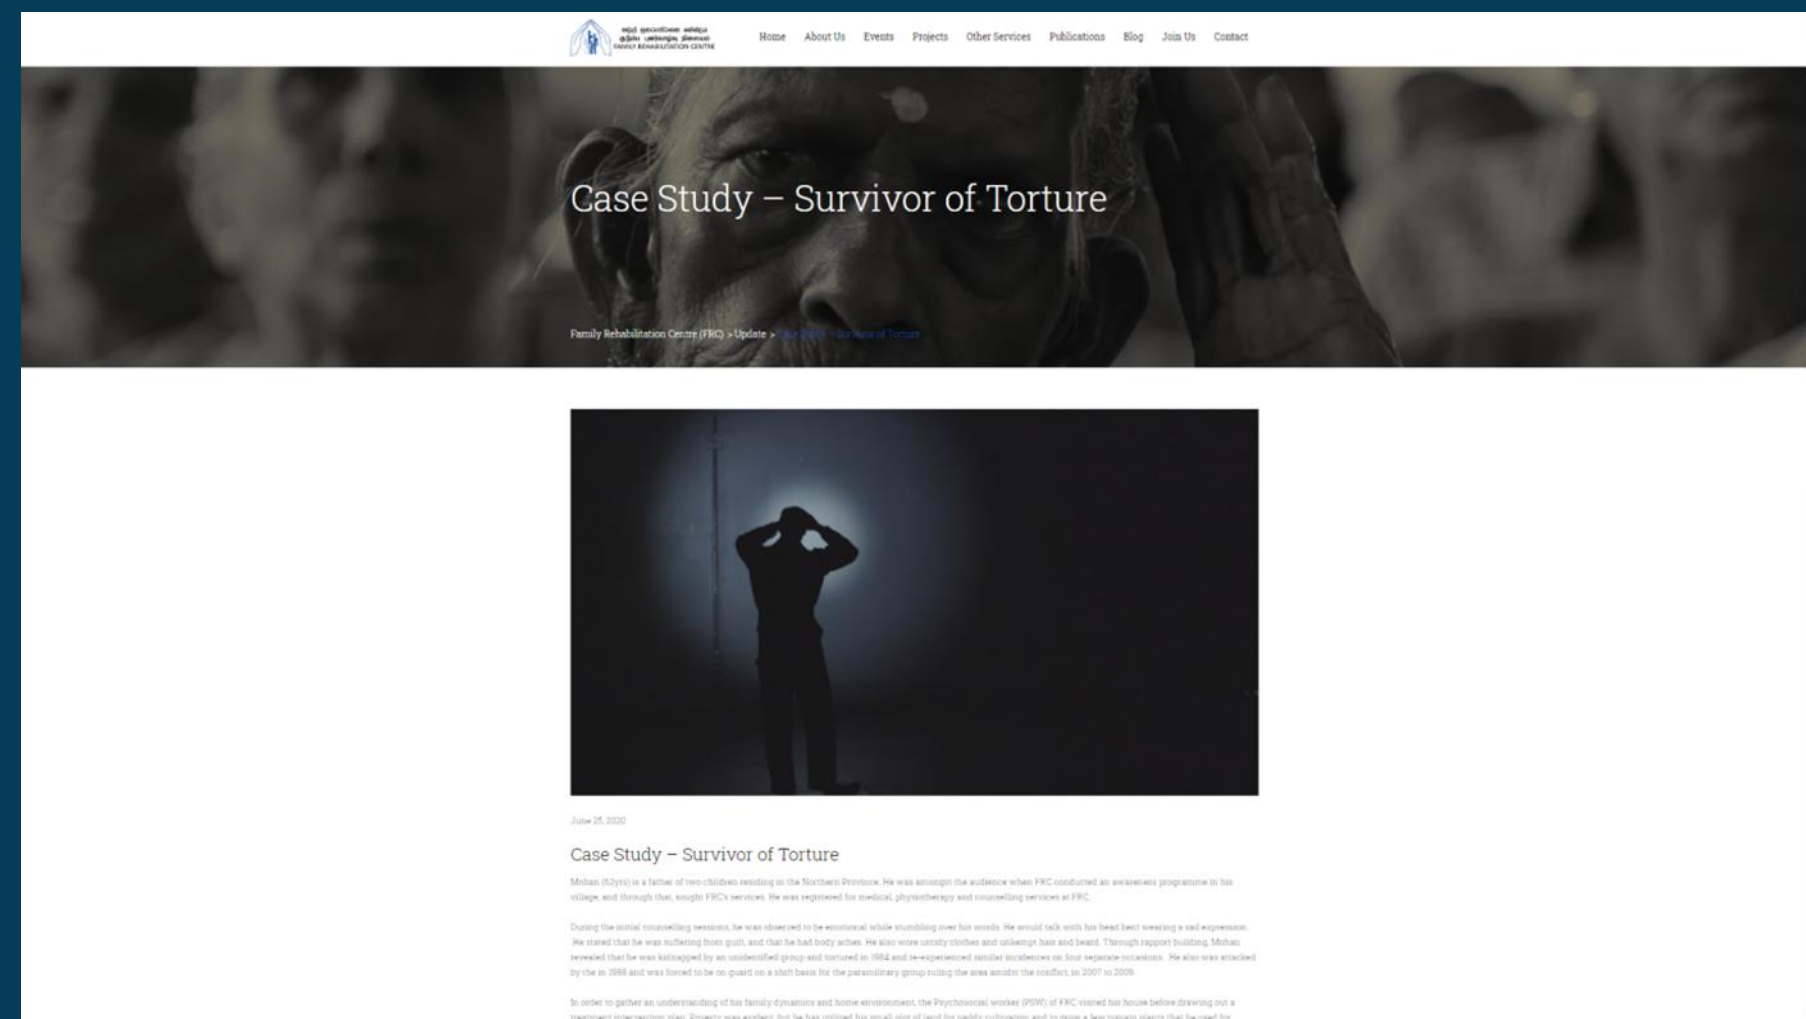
FAMILY REHABILITATION CENTRE

Home About Us Events Projects Other Services Publications Blog Join Us Contact

Case Study – Survivor of Torture

Family Rehabilitation Centre (FRC) > Update > Case Study – Survivor of Torture

June 25, 2020

Case Study – Survivor of Torture

Mohan (62yrs) is a father of two children residing in the Northern Province. He was amongst the audience when FRC conducted an awareness programme in his village, and through that, sought FRC's services. He was registered for medical, physiotherapy and counselling services at FRC.

During the initial counselling sessions, he was observed to be emotional while stumbling over his words. He would talk with his head bent wearing a sad expression. He stated that he was suffering from guilt, and that he had body aches. He also wore untidy clothes and unkempt hair and beard. Through rapport building, Mohan revealed that he was kidnapped by an unidentified group and tortured in 1984 and re-experienced similar incidences on four separate occasions. He also was attacked by the in 1988 and was forced to be on guard on a shift basis for the paramilitary group ruling the area amidst the conflict, in 2007 to 2009.

In order to gather an understanding of his family dynamics and home environment, the Psychosocial worker (PSW) of FRC visited his house before drawing out a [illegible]